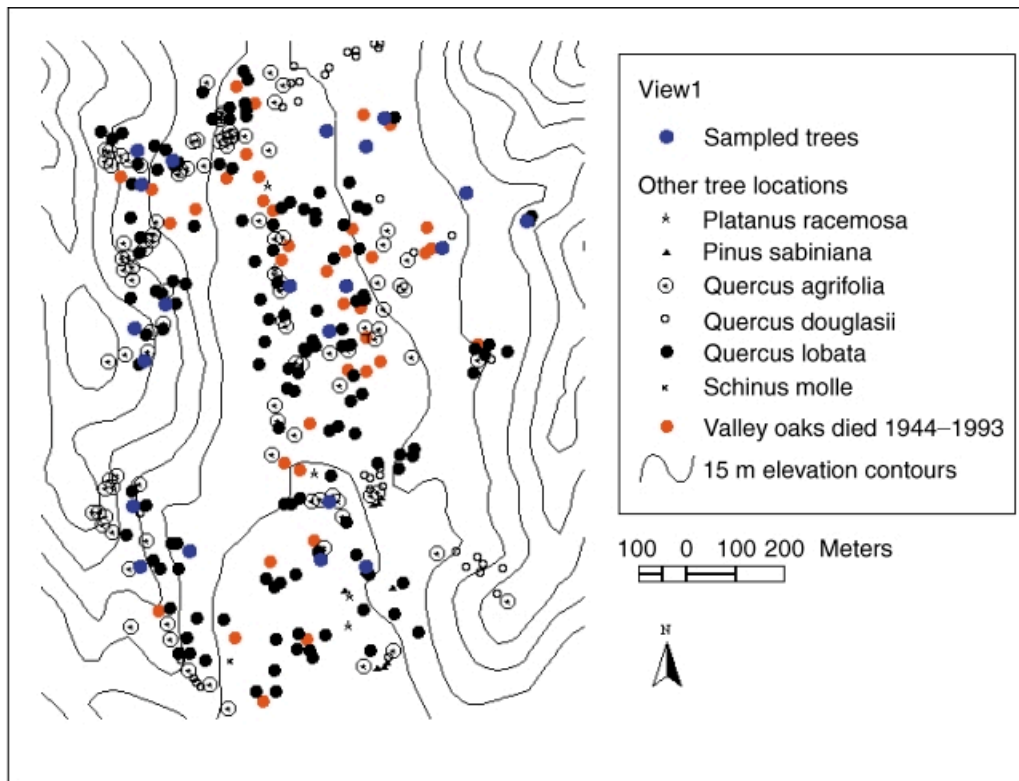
View1

Sampled trees

Other tree locations

Platanus racemosa

Pinus sabiniana

Quercus agrifolia

Quercus douglasii

Quercus lobata

Schinus molle

Valley oaks died 1944–1993

15 m elevation contours

100 0 100 200 Meters

N